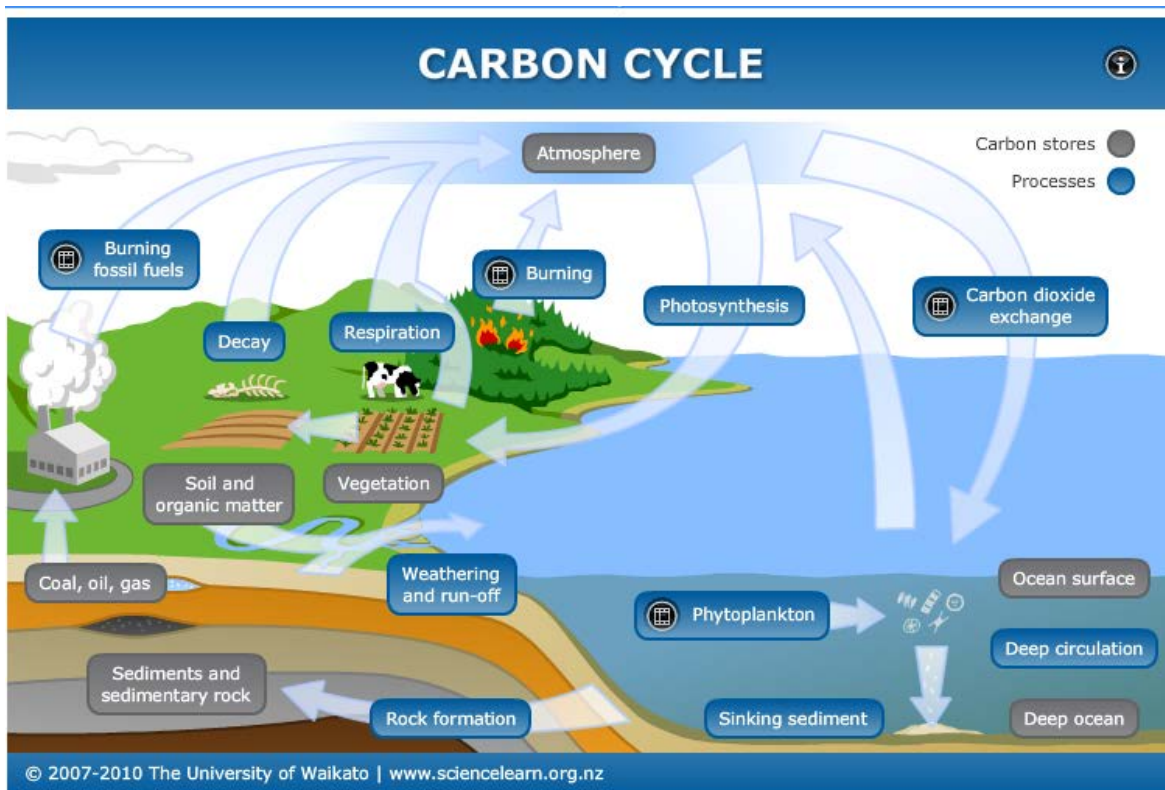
CARBON CYCLE

Carbon stores
Processes

Atmosphere

Burning fossil fuels

Burning

Photosynthesis

Carbon dioxide exchange

Decay

Respiration

Soil and organic matter

Vegetation

Coal, oil, gas

Weathering and run-off

Ocean surface

Phytoplankton

Deep circulation

Sediments and sedimentary rock

Rock formation

Sinking sediment

Deep ocean

© 2007-2010 The University of Waikato | www.sciencelearn.org.nz